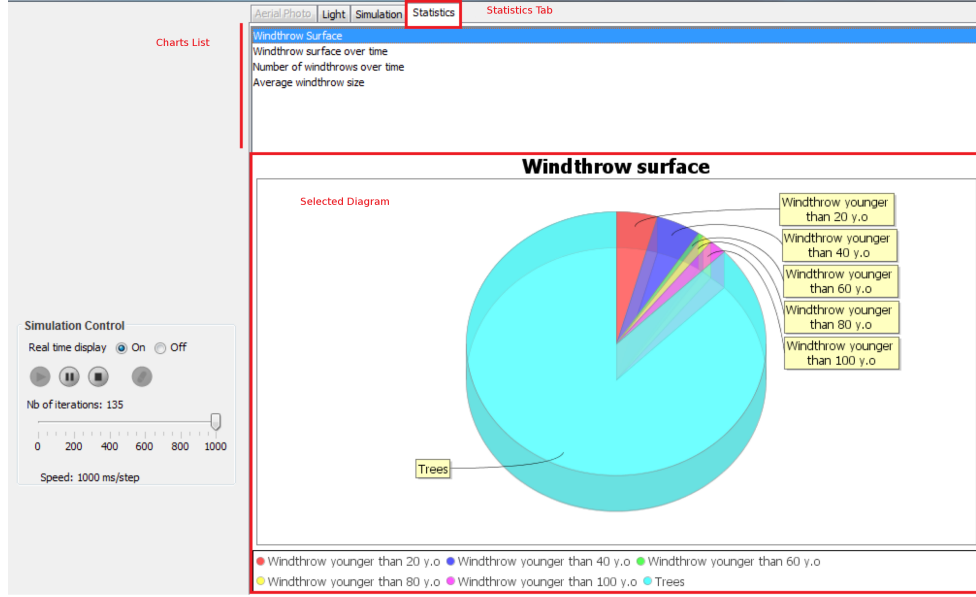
Aerial Photo | Light | Simulation | Statistics

Statistics Tab

Charts List

Windthrow Surface
Windthrow surface over time
Number of windthrows over time
Average windthrow size

Windthrow surface

Selected Diagram

Windthrow younger than 20 y.o

Windthrow younger than 40 y.o

Windthrow younger than 60 y.o

Windthrow younger than 80 y.o

Windthrow younger than 100 y.o

Trees

Simulation Control

Real time display On Off

Nb of iterations: 135

0 200 400 600 800 1000

Speed: 1000 ms/step

Windthrow younger than 20 y.o Windthrow younger than 40 y.o Windthrow younger than 60 y.o Windthrow younger than 80 y.o Windthrow younger than 100 y.o Trees